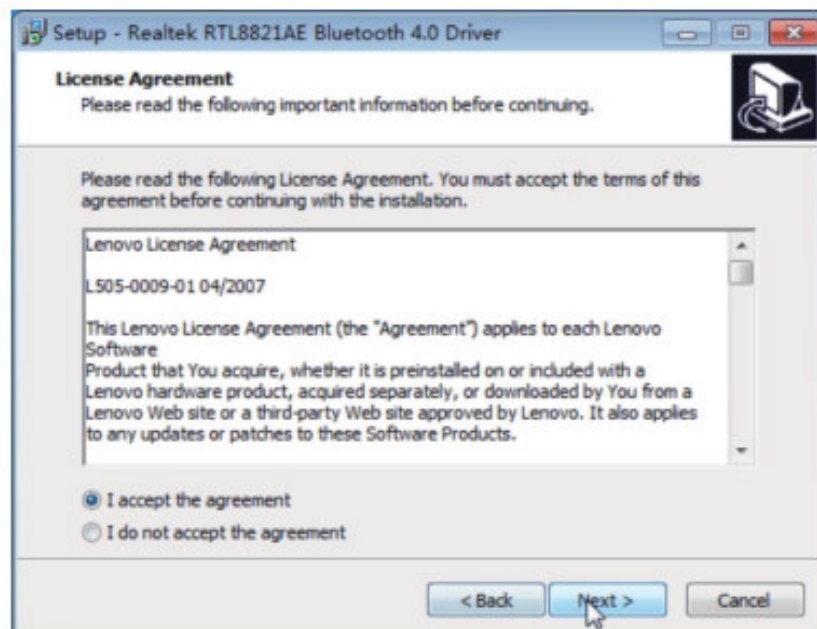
Setup - Realtek RTL8821AE Bluetooth 4.0 Driver

License Agreement
Please read the following important information before continuing.

Please read the following License Agreement. You must accept the terms of this agreement before continuing with the installation.

Lenovo License Agreement

L505-0009-01 04/2007

This Lenovo License Agreement (the "Agreement") applies to each Lenovo Software
Product that You acquire, whether it is preinstalled on or included with a Lenovo hardware product, acquired separately, or downloaded by You from a Lenovo Web site or a third-party Web site approved by Lenovo. It also applies to any updates or patches to these Software Products.

I accept the agreement
I do not accept the agreement

< Back
Next >
Cancel